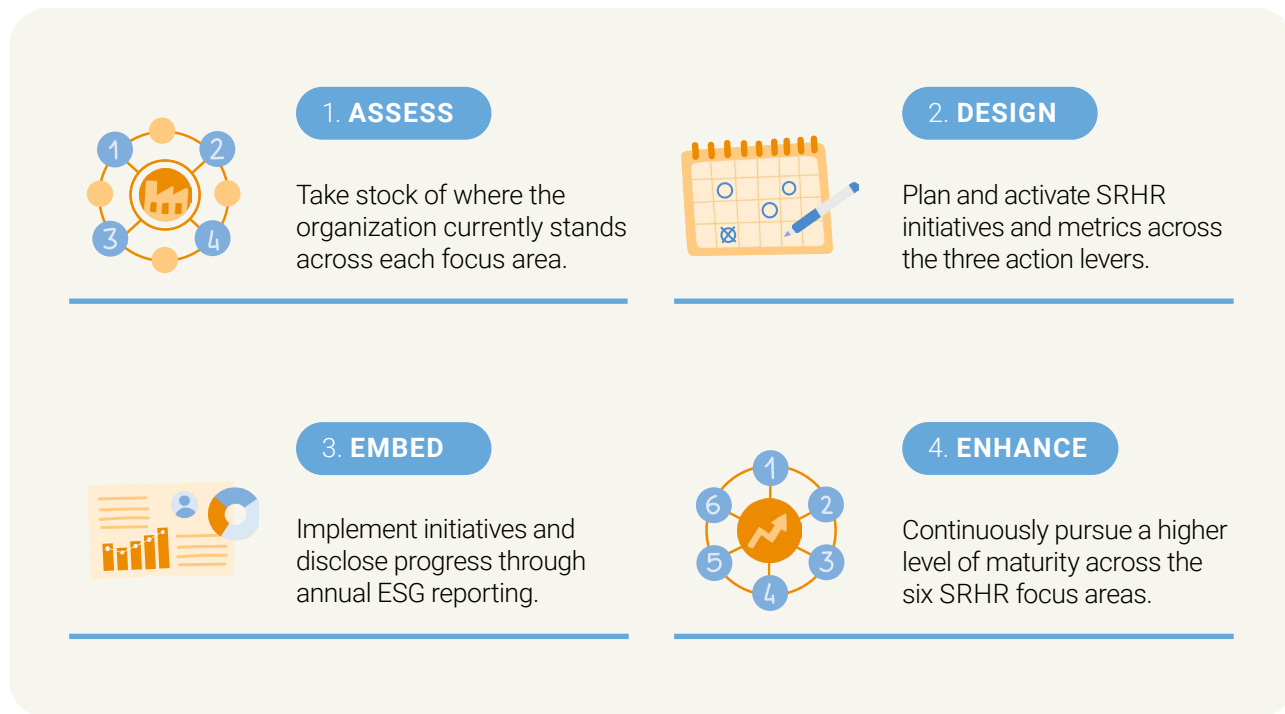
1 2 3 4

1. ASSESS

Take stock of where the organization currently stands across each focus area.

2. DESIGN

Plan and activate SRHR initiatives and metrics across the three action levers.

3. EMBED

Implement initiatives and disclose progress through annual ESG reporting.

1 2 3 4 5 6

4. ENHANCE

Continuously pursue a higher level of maturity across the six SRHR focus areas.